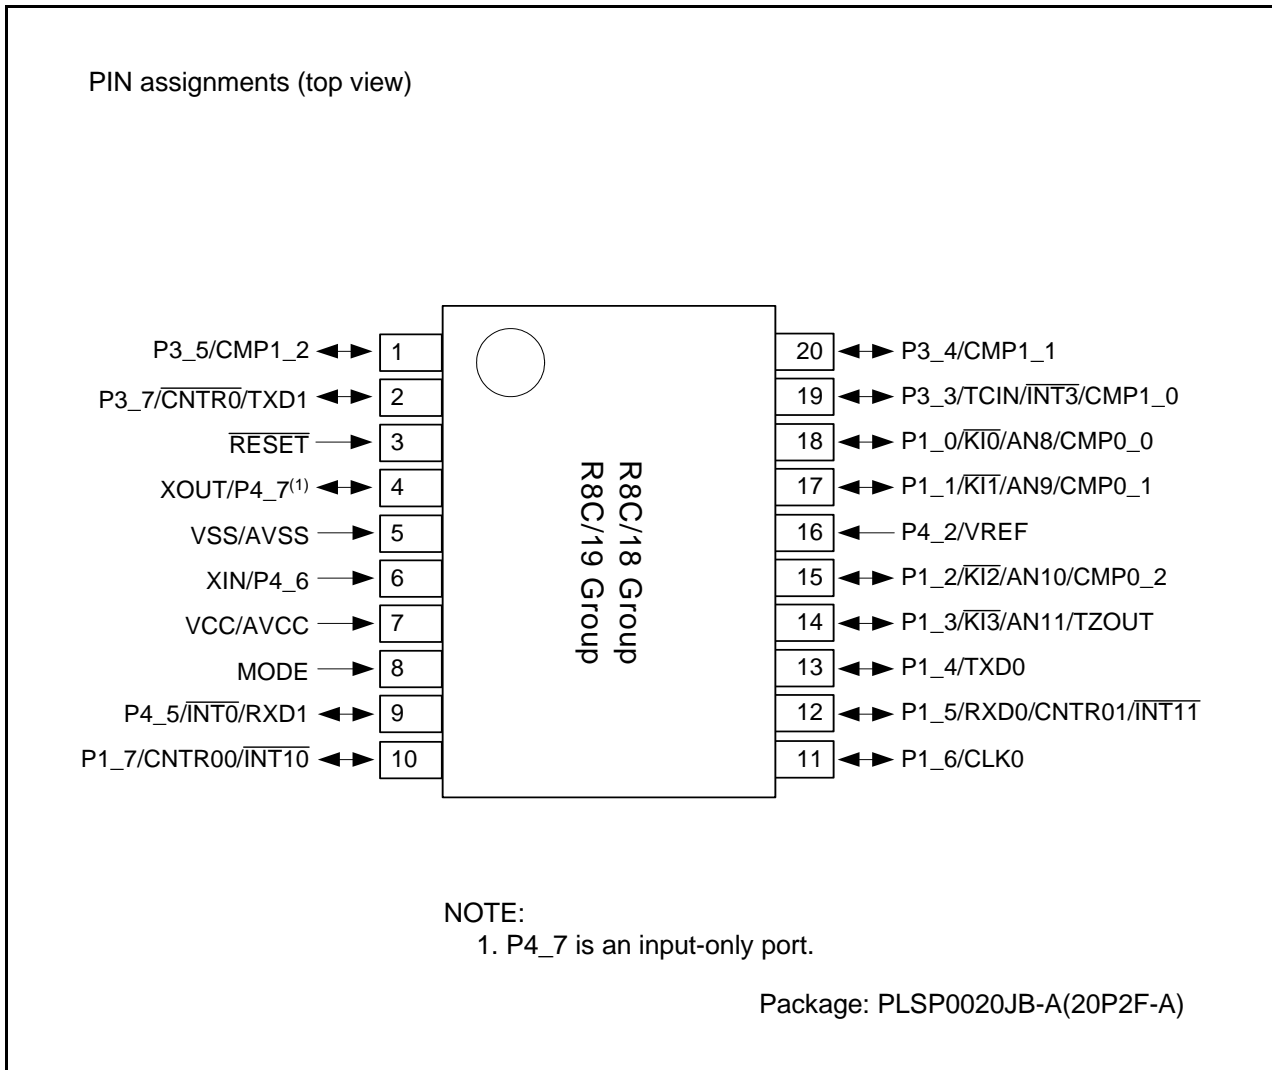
PIN assignments (top view)

P3_5/CMP1_2 1
P3_7/$\overline{CNTR0}$/TXD1 2
$\overline{RESET}$ 3
XOUT/P4_7$^{(1)}$ 4
VSS/AVSS 5
XIN/P4_6 6
VCC/AVCC 7
MODE 8
P4_5/$\overline{INT0}$/RXD1 9
P1_7/CNTR00/$\overline{INT10}$ 10

R8C/18 Group
R8C/19 Group

20 P3_4/CMP1_1
19 P3_3/TCIN/$\overline{INT3}$/CMP1_0
18 P1_0/$\overline{KI0}$/AN8/CMP0_0
17 P1_1/$\overline{KI1}$/AN9/CMP0_1
16 P4_2/VREF
15 P1_2/$\overline{KI2}$/AN10/CMP0_2
14 P1_3/$\overline{KI3}$/AN11/TZOUT
13 P1_4/TXD0
12 P1_5/RXD0/CNTR01/$\overline{INT11}$
11 P1_6/CLK0

NOTE:
1. P4_7 is an input-only port.

Package: PLSP0020JB-A(20P2F-A)